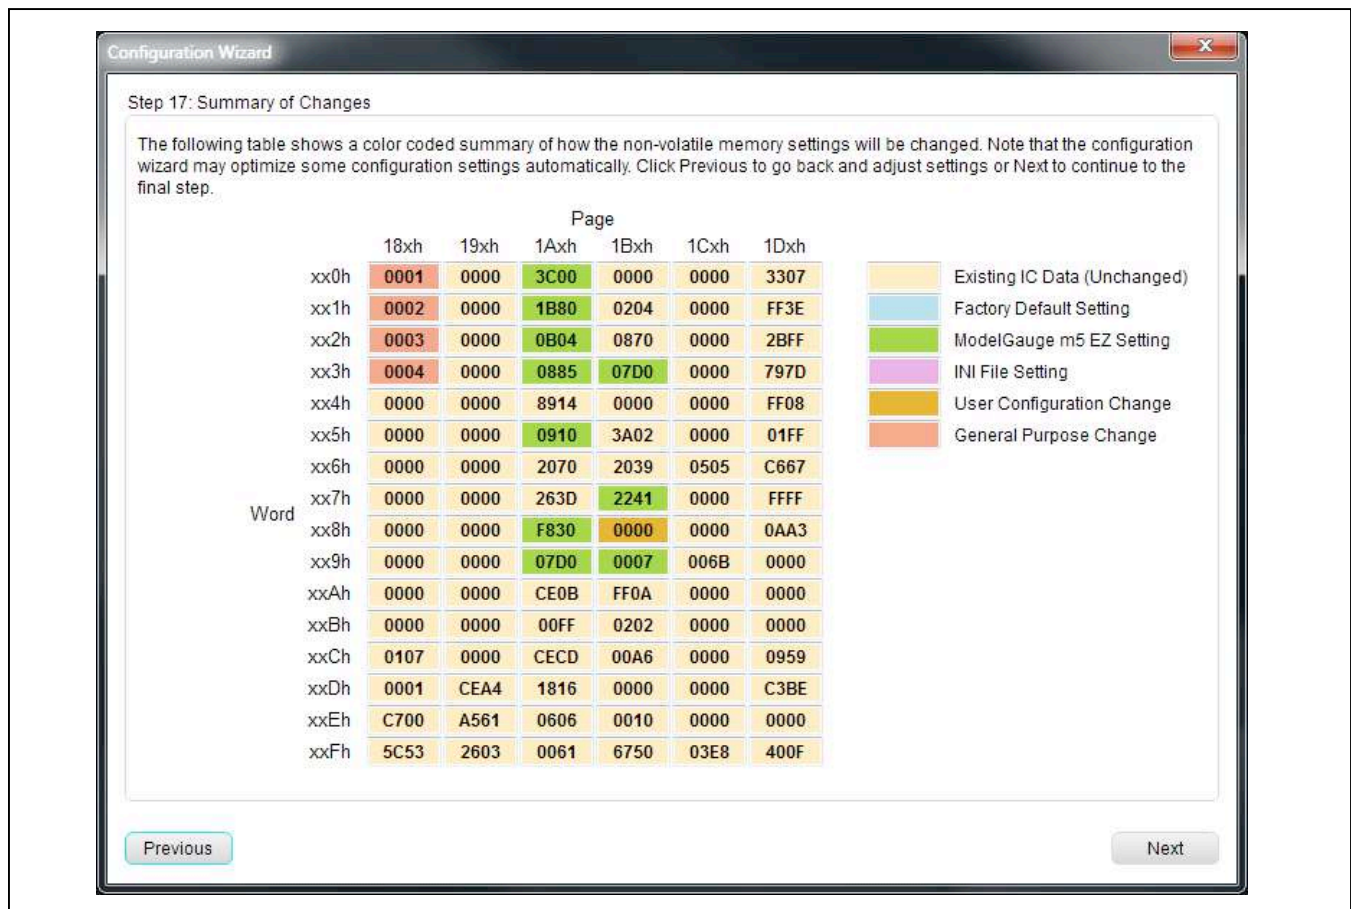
Configuration Wizard

Step 17: Summary of Changes

The following table shows a color coded summary of how the non-volatile memory settings will be changed. Note that the configuration wizard may optimize some configuration settings automatically. Click Previous to go back and adjust settings or Next to continue to the final step.

Page

Word

| | 18xh | 19xh | 1Axh | 1Bxh | 1Cxh | 1Dxh |
|---|---|---|---|---|---|---|
| xx0h | 0001 | 0000 | 3C00 | 0000 | 0000 | 3307 |
| xx1h | 0002 | 0000 | 1B80 | 0204 | 0000 | FF3E |
| xx2h | 0003 | 0000 | 0B04 | 0870 | 0000 | 2BFF |
| xx3h | 0004 | 0000 | 0885 | 07D0 | 0000 | 797D |
| xx4h | 0000 | 0000 | 8914 | 0000 | 0000 | FF08 |
| xx5h | 0000 | 0000 | 0910 | 3A02 | 0000 | 01FF |
| xx6h | 0000 | 0000 | 2070 | 2039 | 0505 | C667 |
| xx7h | 0000 | 0000 | 263D | 2241 | 0000 | FFFF |
| xx8h | 0000 | 0000 | F830 | 0000 | 0000 | 0AA3 |
| xx9h | 0000 | 0000 | 07D0 | 0007 | 006B | 0000 |
| xxAh | 0000 | 0000 | CE0B | FF0A | 0000 | 0000 |
| xxBh | 0000 | 0000 | 00FF | 0202 | 0000 | 0000 |
| xxCh | 0107 | 0000 | CECD | 00A6 | 0000 | 0959 |
| xxDh | 0001 | CEA4 | 1816 | 0000 | 0000 | C3BE |
| xxEh | C700 | A561 | 0606 | 0010 | 0000 | 0000 |
| xxFh | 5C53 | 2603 | 0061 | 6750 | 03E8 | 400F |

Existing IC Data (Unchanged)
Factory Default Setting
ModelGauge m5 EZ Setting
INI File Setting
User Configuration Change
General Purpose Change

Previous
Next